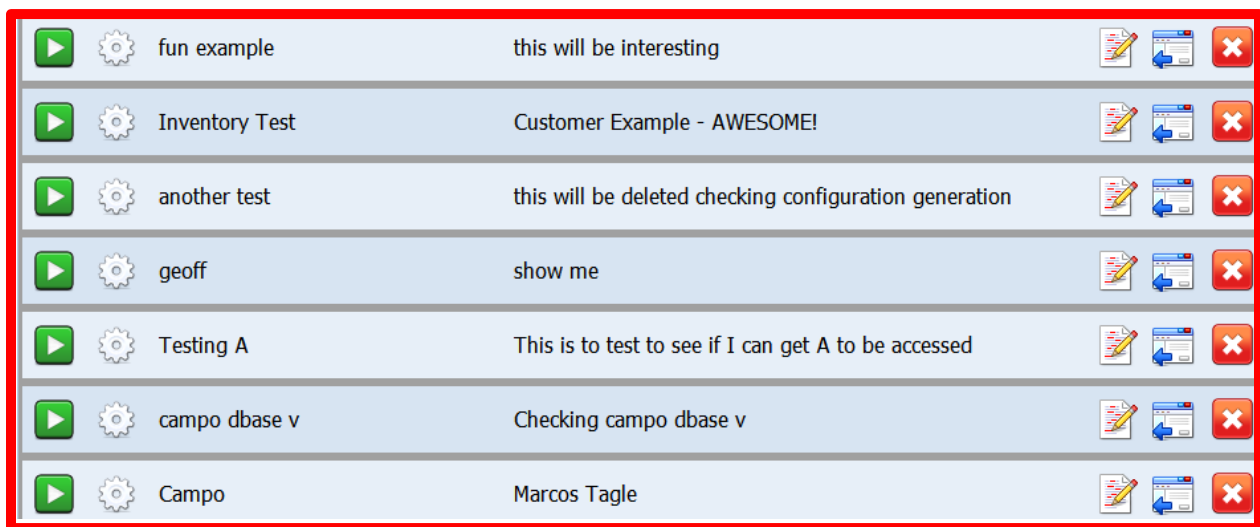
| | | | | |
|---|---|---|---|---|
| fun example | this will be interesting |
| Inventory Test | Customer Example - AWESOME! |
| another test | this will be deleted checking configuration generation |
| geoff | show me |
| Testing A | This is to test to see if I can get A to be accessed |
| campo dbase v | Checking campo dbase v |
| Campo | Marcos Tagle |